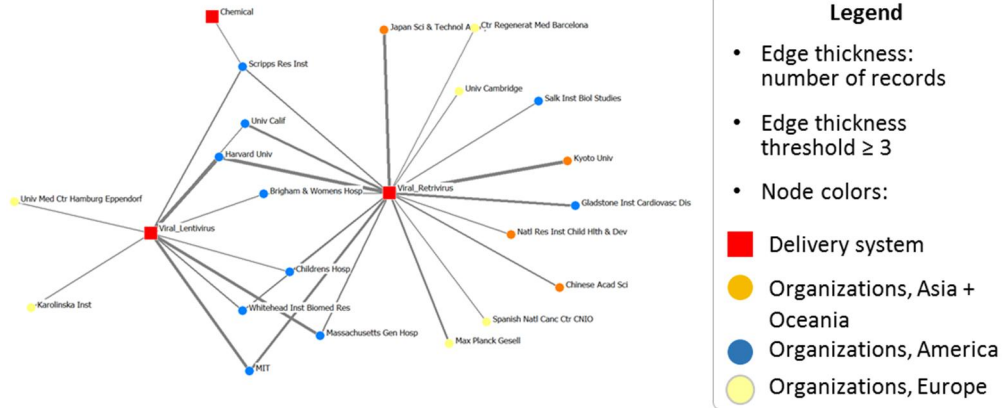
Chemical
Scripps Res Inst
Japan Sci & Technol A
Ctr Regenerat Med Barcelona
Univ Cambridge
Salk Inst Biol Studies
Univ Calif
Harvard Univ
Kyoto Univ
Brigham & Womens Hosp
Viral_Retrivirus
Gladstone Inst Cardiovasc Dis
Univ Med Ctr Hamburg Eppendorf
Viral_Lentivirus
Natl Res Inst Child Hlth & Dev
Childrens Hosp
Chinese Acad Sci
Karolinska Inst
Whitehead Inst Biomed Res
Spanish Natl Canc Ctr CNIO
Massachusetts Gen Hosp
Max Planck Gesell
MIT

Legend
• Edge thickness: number of records
• Edge thickness threshold ≥ 3
• Node colors:
Delivery system
Organizations, Asia + Oceania
Organizations, America
Organizations, Europe